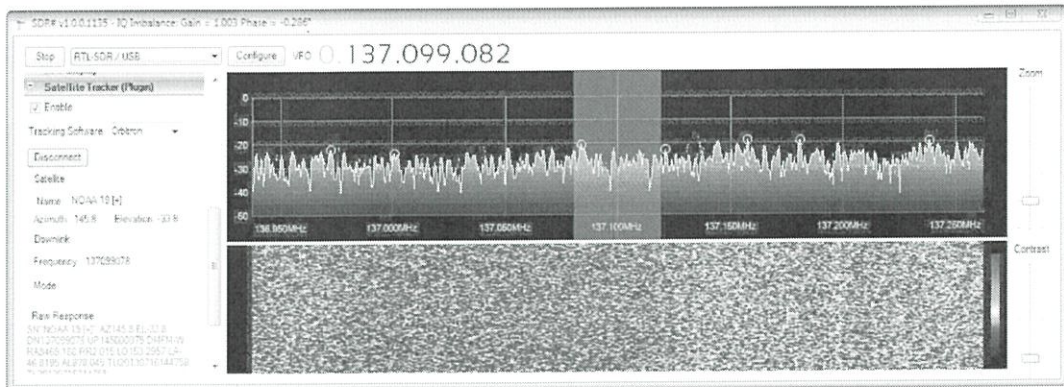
SDR# v1.0.0.1115 - IQ Imbalance: Gain = 1.003 Phase = -0.286°

Stop RTL-SDR / USB Configure VFO 0.137.099.082

Satellite Tracker (Plugin)

Enable

Tracking Software Orbitron

Disconnect

Satellite

Name NOAA 19 [+]

Azimuth 145.8 Elevation -37.8

Downlink

Frequency 137099078

Mode

Raw Response

SN"NOAA 19 [+]" AZ145.8 EL-37.8 DN137099078 UP145000078 DMFM-W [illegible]

0
-10
-20
-30
-40
-50
-60

136.950MHz 137.000MHz 137.050MHz 137.100MHz 137.150MHz 137.200MHz 137.250MHz

Zoom

Contrast